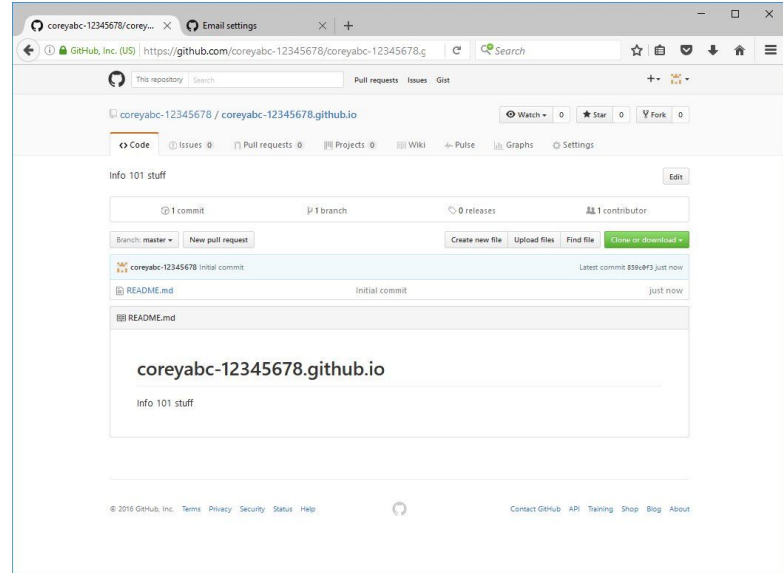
coreyabc-12345678/corey... × Email settings × +

GitHub, Inc. (US) https://github.com/coreyabc-12345678/coreyabc-12345678.g Search

This repository Search Pull requests Issues Gist

coreyabc-12345678 / coreyabc-12345678.github.io

Watch 0 Star 0 Fork 0

Code Issues 0 Pull requests 0 Projects 0 Wiki Pulse Graphs Settings

Info 101 stuff

Edit

1 commit 1 branch 0 releases 1 contributor

Branch: master New pull request Create new file Upload files Find file Clone or download

coreyabc-12345678 Initial commit Latest commit 859c0f3 just now

README.md Initial commit just now

README.md

coreyabc-12345678.github.io

Info 101 stuff

© 2016 GitHub, Inc. Terms Privacy Security Status Help Contact GitHub API Training Shop Blog About